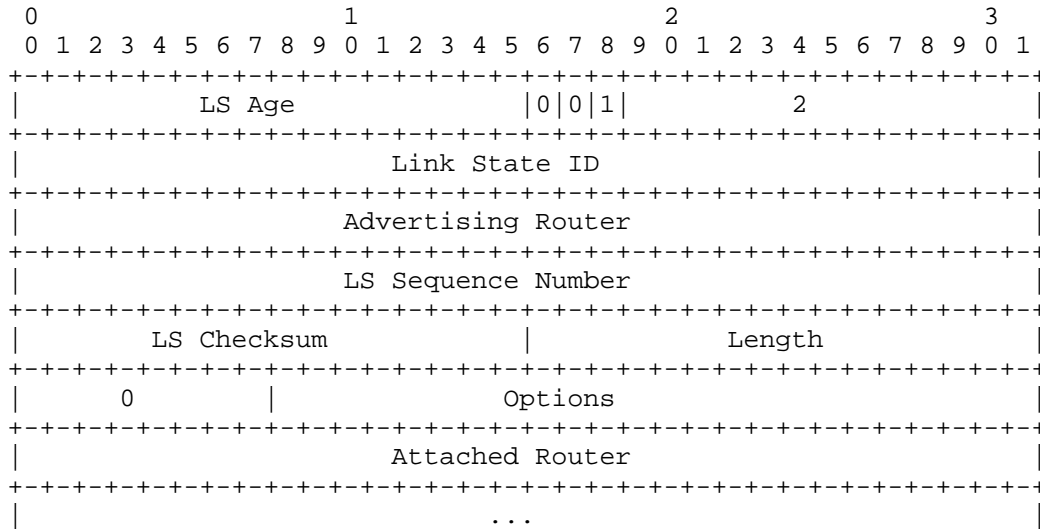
0                   1                   2                   3
0 1 2 3 4 5 6 7 8 9 0 1 2 3 4 5 6 7 8 9 0 1 2 3 4 5 6 7 8 9 0 1
+-+-+-+-+-+-+-+-+-+-+-+-+-+-+-+-+-+-+-+-+-+-+-+-+-+-+-+-+-+-+-+-+
|            LS Age             |0|0|1|            2            |
+-+-+-+-+-+-+-+-+-+-+-+-+-+-+-+-+-+-+-+-+-+-+-+-+-+-+-+-+-+-+-+-+
|                        Link State ID                          |
+-+-+-+-+-+-+-+-+-+-+-+-+-+-+-+-+-+-+-+-+-+-+-+-+-+-+-+-+-+-+-+-+
|                     Advertising Router                        |
+-+-+-+-+-+-+-+-+-+-+-+-+-+-+-+-+-+-+-+-+-+-+-+-+-+-+-+-+-+-+-+-+
|                     LS Sequence Number                        |
+-+-+-+-+-+-+-+-+-+-+-+-+-+-+-+-+-+-+-+-+-+-+-+-+-+-+-+-+-+-+-+-+
|        LS Checksum            |             Length            |
+-+-+-+-+-+-+-+-+-+-+-+-+-+-+-+-+-+-+-+-+-+-+-+-+-+-+-+-+-+-+-+-+
|      0        |              Options                          |
+-+-+-+-+-+-+-+-+-+-+-+-+-+-+-+-+-+-+-+-+-+-+-+-+-+-+-+-+-+-+-+-+
|                        Attached Router                        |
+-+-+-+-+-+-+-+-+-+-+-+-+-+-+-+-+-+-+-+-+-+-+-+-+-+-+-+-+-+-+-+-+
|                              ...                              |